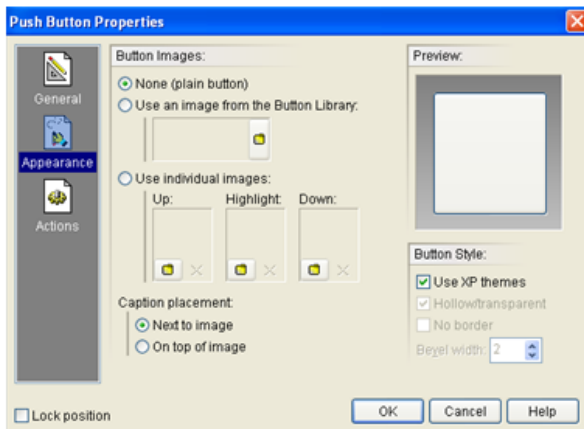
Push Button Properties

General

Appearance

Actions

Button Images:

None (plain button)

Use an image from the Button Library:

Use individual images:

Up:

Highlight:

Down:

Caption placement:

Next to image

On top of image

Preview:

Button Style:

Use XP themes

Hollow/transparent

No border

Bevel width: 2

Lock position

OK

Cancel

Help